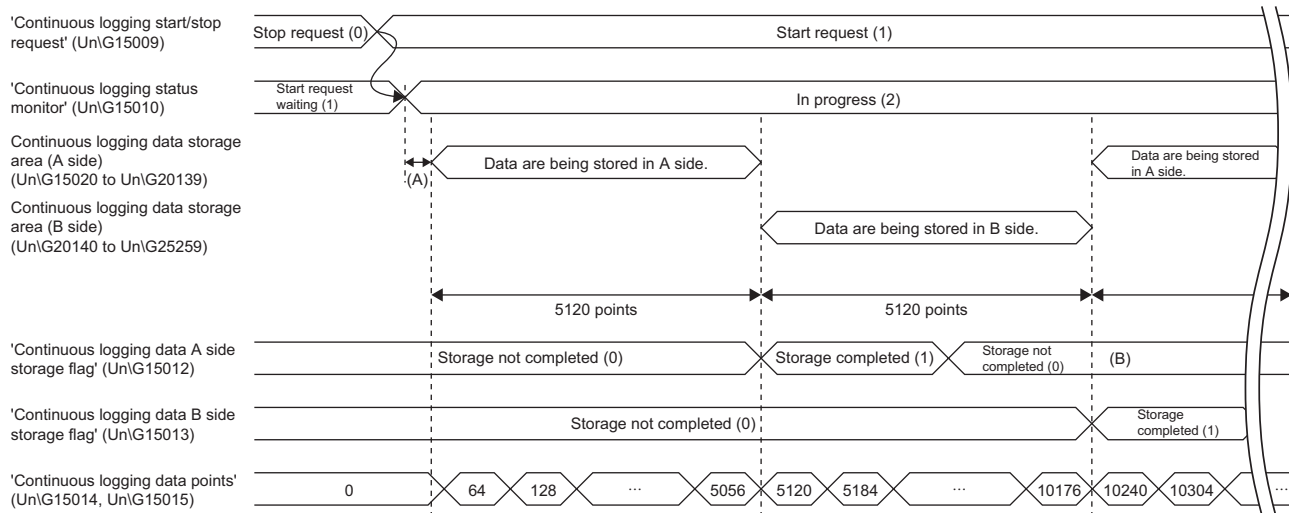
'Continuous logging start/stop request' (Un\G15009)

Stop request (0)

Start request (1)

'Continuous logging status monitor' (Un\G15010)

Start request waiting (1)

In progress (2)

Continuous logging data storage area (A side) (Un\G15020 to Un\G20139)

(A)

Data are being stored in A side.

Data are being stored in A side.

Continuous logging data storage area (B side) (Un\G20140 to Un\G25259)

Data are being stored in B side.

5120 points

5120 points

'Continuous logging data A side storage flag' (Un\G15012)

Storage not completed (0)

Storage completed (1)

Storage not completed (0)

(B)

'Continuous logging data B side storage flag' (Un\G15013)

Storage not completed (0)

Storage completed (1)

'Continuous logging data points' (Un\G15014, Un\G15015)

0

64

128

···

5056

5120

5184

···

10176

10240

10304

···